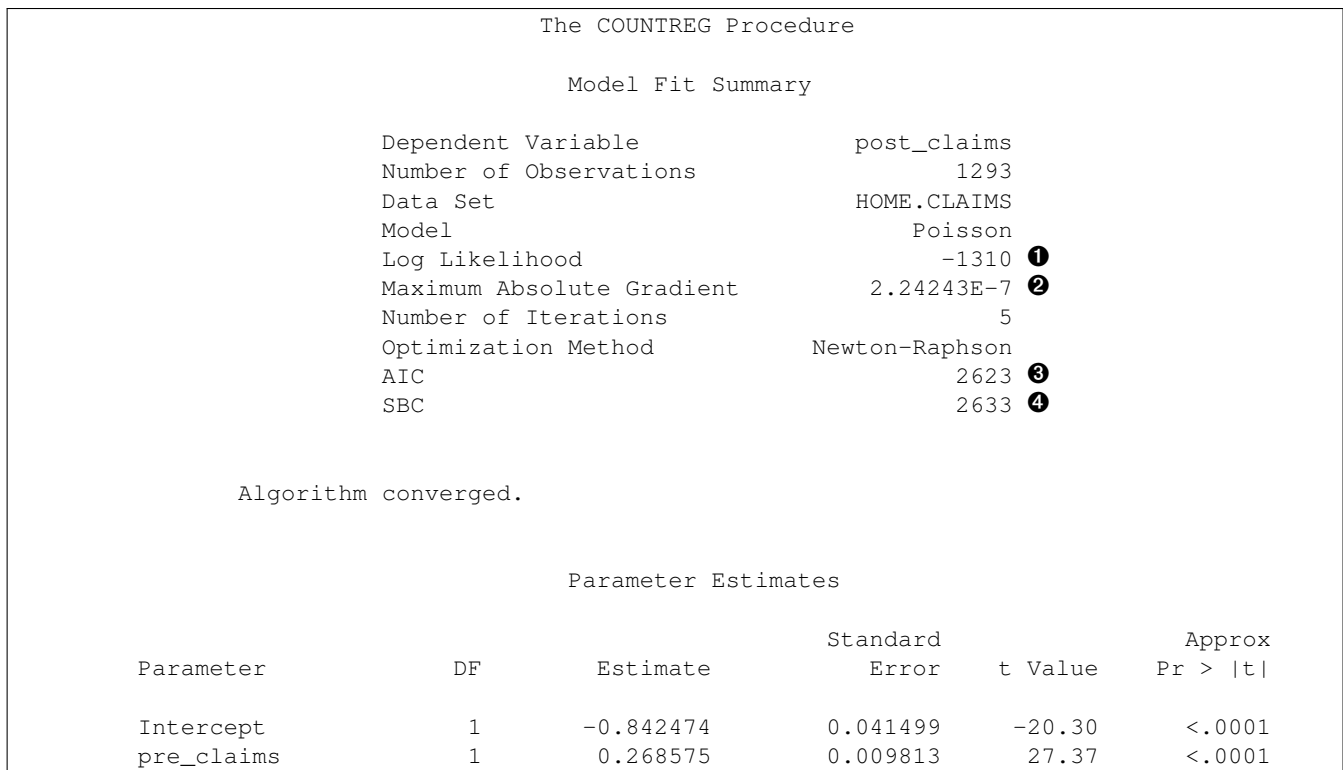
The COUNTREG Procedure

Model Fit Summary

| | |
|---|---|
| Dependent Variable | post_claims |
| Number of Observations | 1293 |
| Data Set | HOME.CLAIMS |
| Model | Poisson |
| Log Likelihood | -1310 ❶ |
| Maximum Absolute Gradient | 2.24243E-7 ❷ |
| Number of Iterations | 5 |
| Optimization Method | Newton-Raphson |
| AIC | 2623 ❸ |
| SBC | 2633 ❹ |

Algorithm converged.

Parameter Estimates

| Parameter | DF | Estimate | Standard Error | t Value | Approx Pr > \|t\| |
|---|---|---|---|---|---|
| Intercept | 1 | -0.842474 | 0.041499 | -20.30 | <.0001 |
| pre_claims | 1 | 0.268575 | 0.009813 | 27.37 | <.0001 |